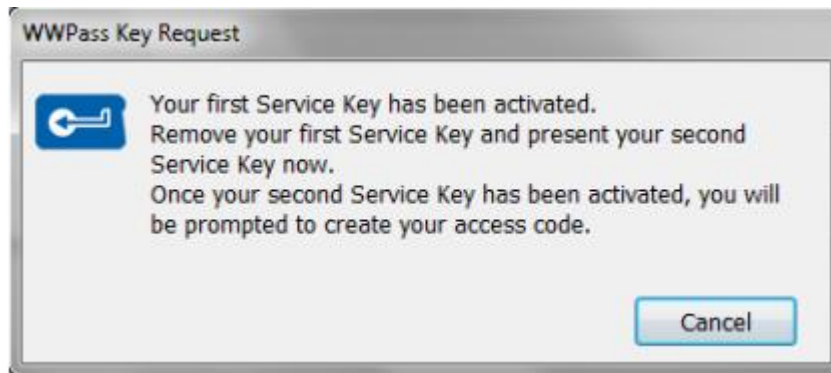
WWPass Key Request

Your first Service Key has been activated.
Remove your first Service Key and present your second Service Key now.
Once your second Service Key has been activated, you will be prompted to create your access code.

Cancel